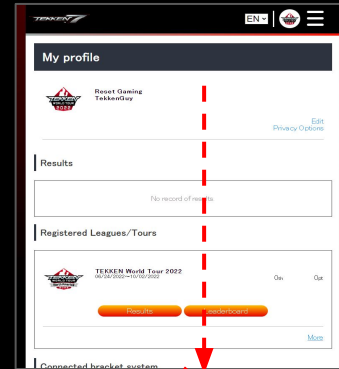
TEKKEN 7

EN

My profile

Reset Gaming
TekkenGuy

Edit
Privacy Options

Results

No record of results.

Registered Leagues/Tours

TEKKEN World Tour 2022
06/28/2022~10/10/2022

0th

0pt

Results

Leaderboard

More

Connected bracket system